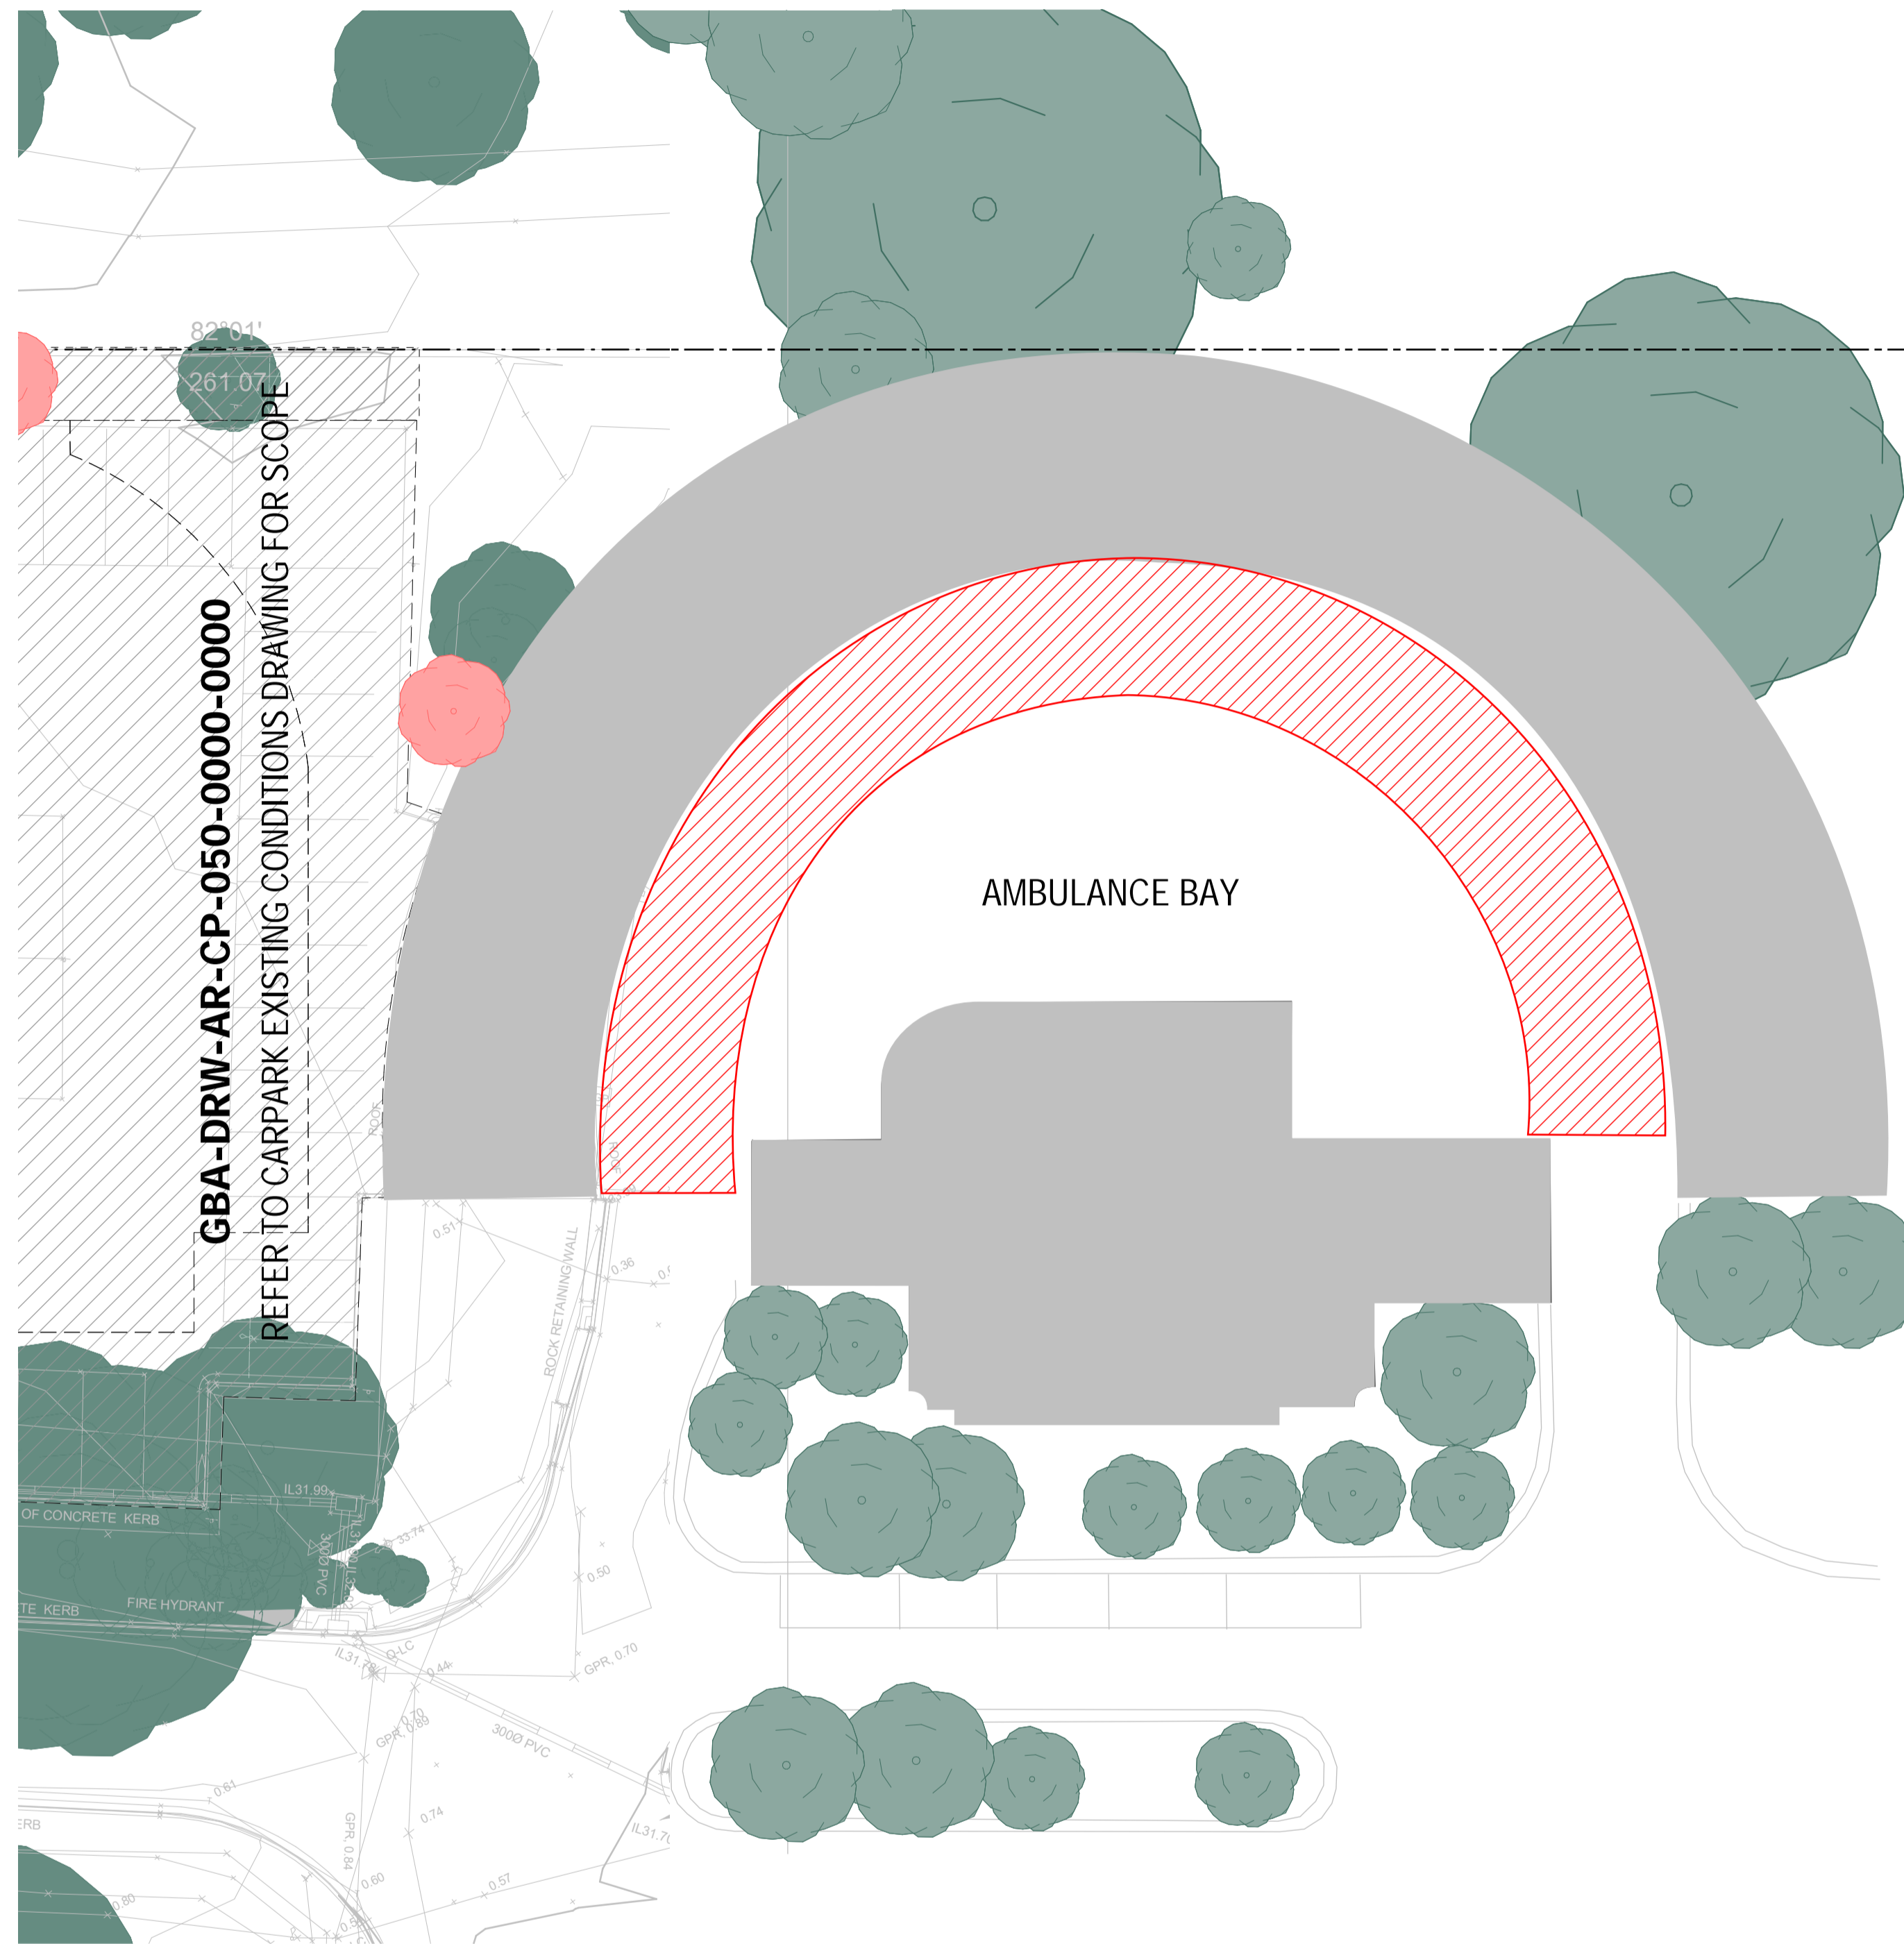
82°01'
261.07

GBA-DRW-AR-CP-050-0000-0000
REFER TO CARPARK EXISTING CONDITIONS DRAWING FOR SCOPE

AMBULANCE BAY

ROCK RETAINING WALL
0.51
0.36
IL31.99
OF CONCRETE KERB
33.74
300Ø PVC
0.50
TE KERB
FIRE HYDRANT
IL31.7
0.44
GPR, 0.70
GPR 0.70 0.89
300Ø PVC
0.61
0.74
GPR, 0.84
IL31.7
ERB
0.80
0.60
0.57